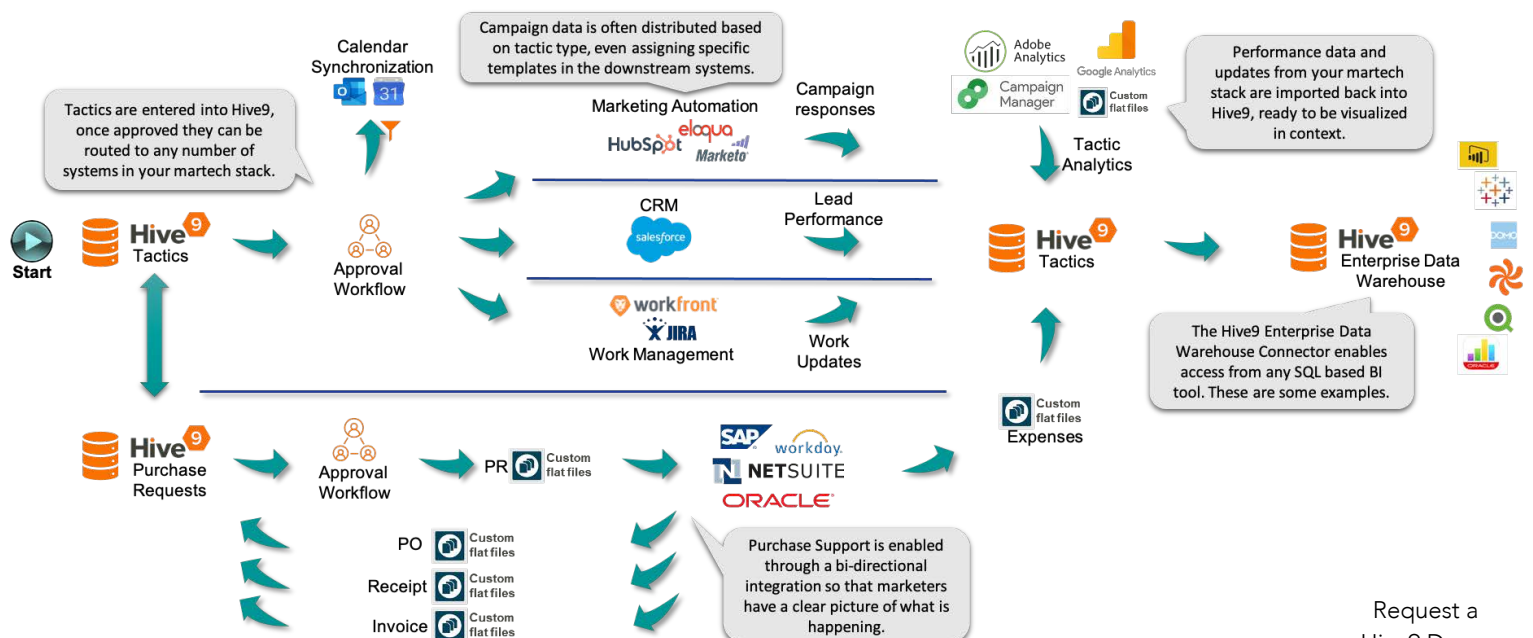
Campaign data is often distributed based on tactic type, even assigning specific templates in the downstream systems.

Calendar Synchronization

31

Tactics are entered into Hive9, once approved they can be routed to any number of systems in your martech stack.

Marketing Automation

HubSpot eloqua Marketo

Campaign responses

Adobe Analytics

Google Analytics

Campaign Manager

Custom flat files

Performance data and updates from your martech stack are imported back into Hive9, ready to be visualized in context.

Tactic Analytics

Start

Hive 9 Tactics

Approval Workflow

CRM

salesforce

Lead Performance

Hive 9 Tactics

Hive 9 Enterprise Data Warehouse

DOMO

workfront

JIRA

Work Management

Work Updates

The Hive9 Enterprise Data Warehouse Connector enables access from any SQL based BI tool. These are some examples.

Custom flat files

Expenses

ORACLE

Hive 9 Purchase Requests

Approval Workflow

PR Custom flat files

SAP workday. NETSUITE ORACLE

PO Custom flat files

Receipt Custom flat files

Invoice Custom flat files

Purchase Support is enabled through a bi-directional integration so that marketers have a clear picture of what is happening.

Request a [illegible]